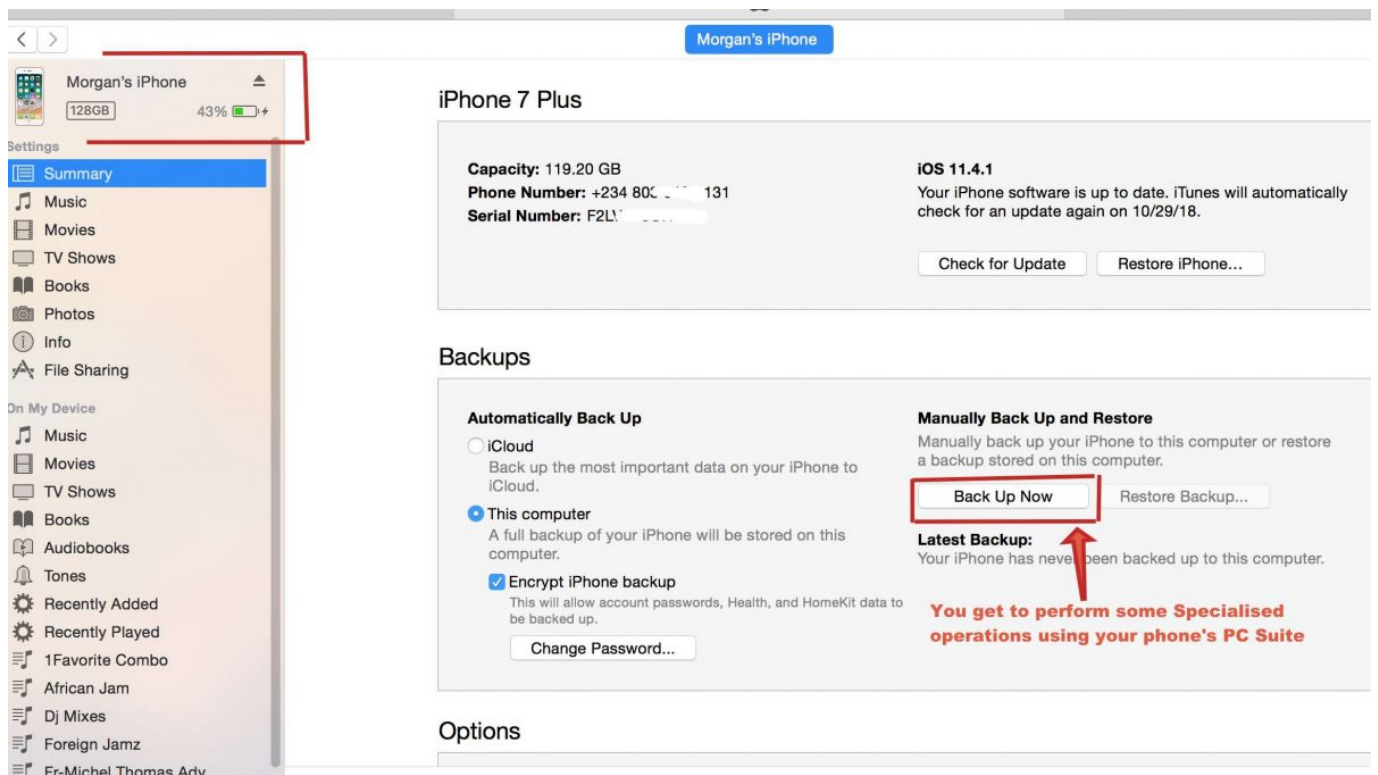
Morgan's iPhone

Morgan's iPhone
128GB
43%

Settings
Summary
Music
Movies
TV Shows
Books
Photos
Info
File Sharing
On My Device
Music
Movies
TV Shows
Books
Audiobooks
Tones
Recently Added
Recently Played
1Favorite Combo
African Jam
Dj Mixes
Foreign Jamz
Fr-Michel Thomas Adv

iPhone 7 Plus

Capacity: 119.20 GB
Phone Number: +234 80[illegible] 131
Serial Number: F2L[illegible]

iOS 11.4.1
Your iPhone software is up to date. iTunes will automatically check for an update again on 10/29/18.

Check for Update
Restore iPhone...

Backups

Automatically Back Up
iCloud
Back up the most important data on your iPhone to iCloud.
This computer
A full backup of your iPhone will be stored on this computer.
Encrypt iPhone backup
This will allow account passwords, Health, and HomeKit data to be backed up.
Change Password...

Manually Back Up and Restore
Manually back up your iPhone to this computer or restore a backup stored on this computer.
Back Up Now
Restore Backup...
Latest Backup:
Your iPhone has never been backed up to this computer.

You get to perform some Specialised operations using your phone's PC Suite

Options